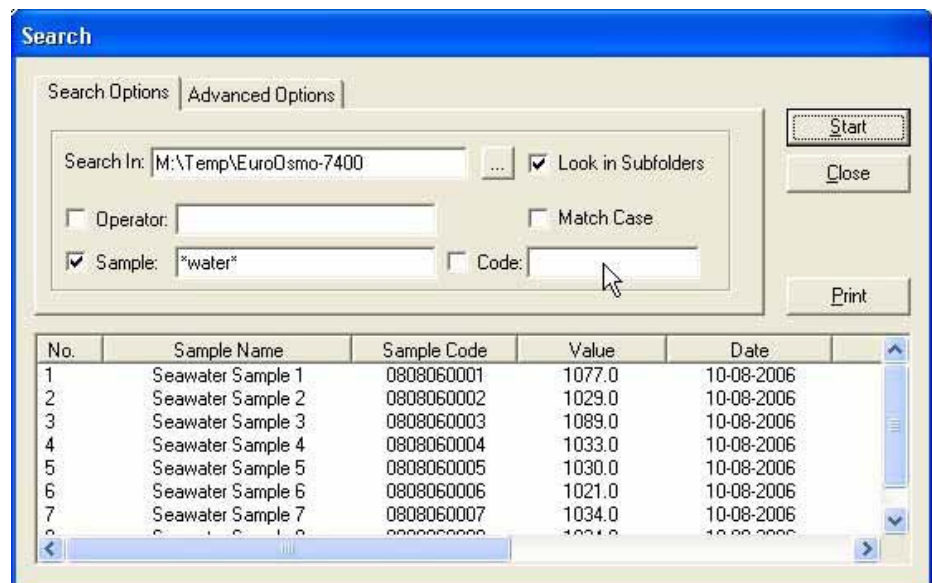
Search

Search Options | Advanced Options

Start

Close

Search In: M:\Temp\EuroOsmo-7400 ... Look in Subfolders

Operator:

Match Case

Sample: *water*

Code:

Print

| No. | Sample Name | Sample Code | Value | Date |
|---|---|---|---|---|
| 1 | Seawater Sample 1 | 0808060001 | 1077.0 | 10-08-2006 |
| 2 | Seawater Sample 2 | 0808060002 | 1029.0 | 10-08-2006 |
| 3 | Seawater Sample 3 | 0808060003 | 1089.0 | 10-08-2006 |
| 4 | Seawater Sample 4 | 0808060004 | 1033.0 | 10-08-2006 |
| 5 | Seawater Sample 5 | 0808060005 | 1030.0 | 10-08-2006 |
| 6 | Seawater Sample 6 | 0808060006 | 1021.0 | 10-08-2006 |
| 7 | Seawater Sample 7 | 0808060007 | 1034.0 | 10-08-2006 |
| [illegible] | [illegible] | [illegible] | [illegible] | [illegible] |